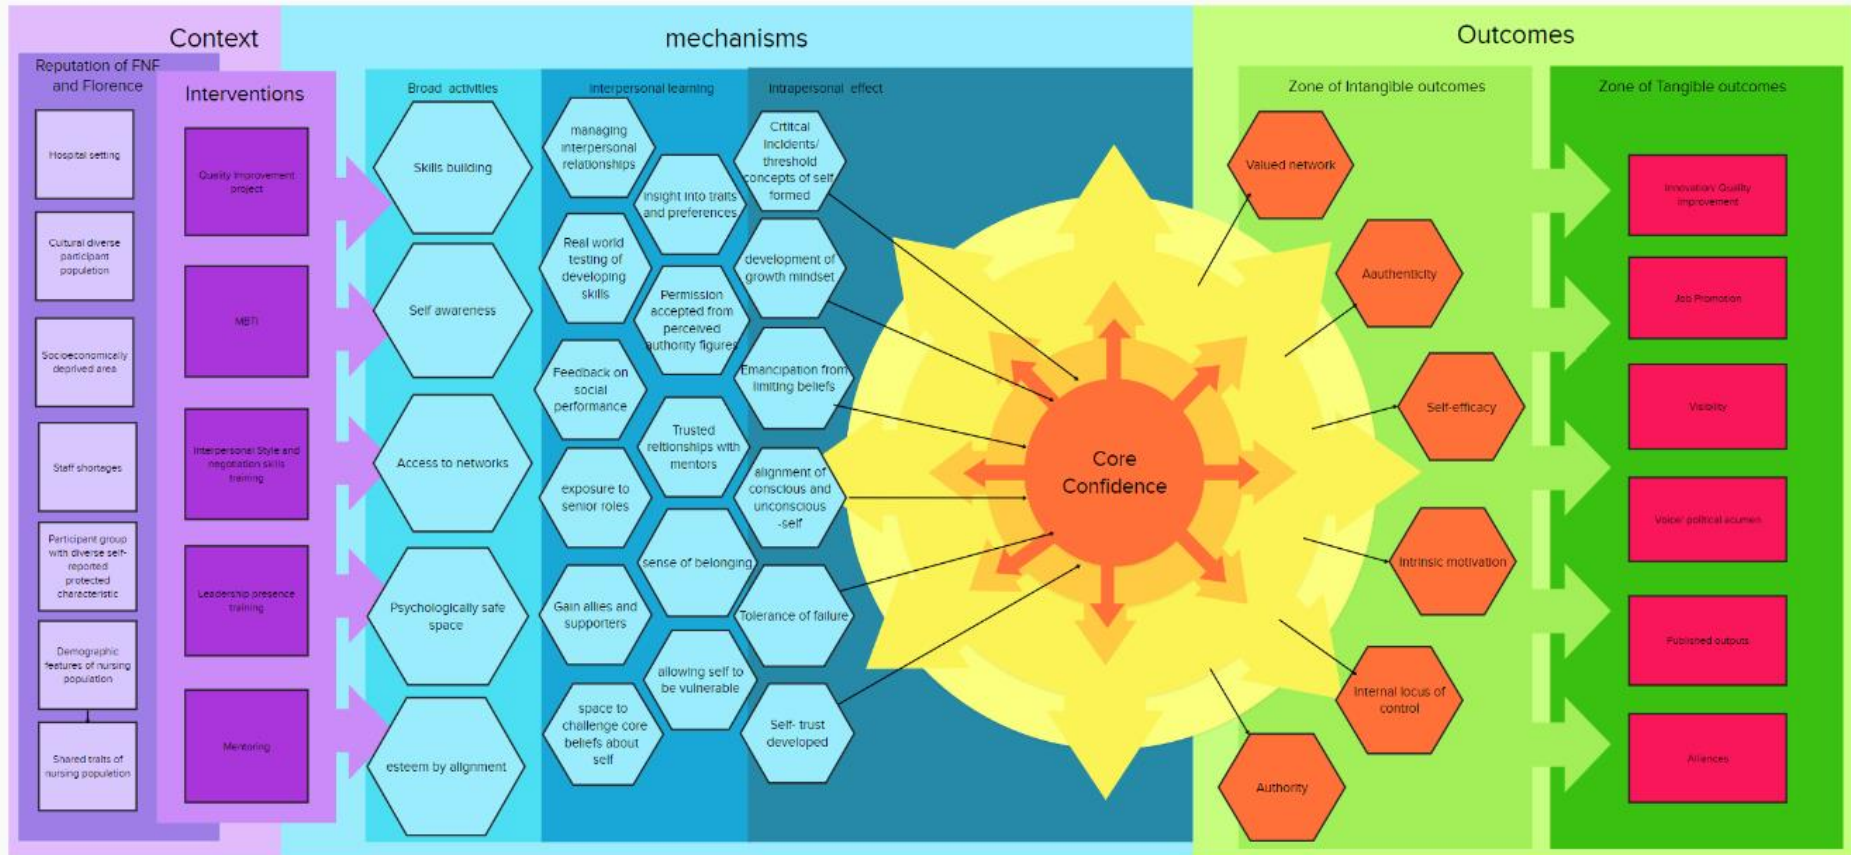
Context

Reputation of FNF and Florence

Hospital setting

Cultural diverse participant population

Socioeconomically deprived area

Staff shortages

Participant group with diverse self-reported protected characteristic

Demographic features of nursing population

Shared traits of nursing population

Interventions

Quality Improvement project

MBTI

Interpersonal Style and negotiation skills training

Leadership presence training

Mentoring

mechanisms

Broad activities

Skills building

Self awareness

Access to networks

Psychologically safe space

esteem by alignment

Interpersonal learning

managing interpersonal relationships

Insight into traits and preferences

Real world testing of developing skills

Permission accepted from perceived authority figures

Feedback on social performance

Trusted reltionships with mentors

exposure to senior roles

sense of belonging

Gain allies and supporters

allowing self to be vulnerable

space to challenge core beliefs about self

Intrapersonal effect

Critical incidents/ threshold concepts of self formed

development of growth mindset

Emancipation from limiting beliefs

alignment of conscious and unconscious -self

Tolerance of failure

Self- trust developed

Core Confidence

Outcomes

Zone of Intangible outcomes

Valued network

Aauthenticity

Self-efficacy

Intrinsic motivation

Internal locus of control

Authority

Zone of Tangible outcomes

Innovatory Quality Improvement

Job Promotion

Visibility

Voice/ political acumen

Published outputs

Alliances